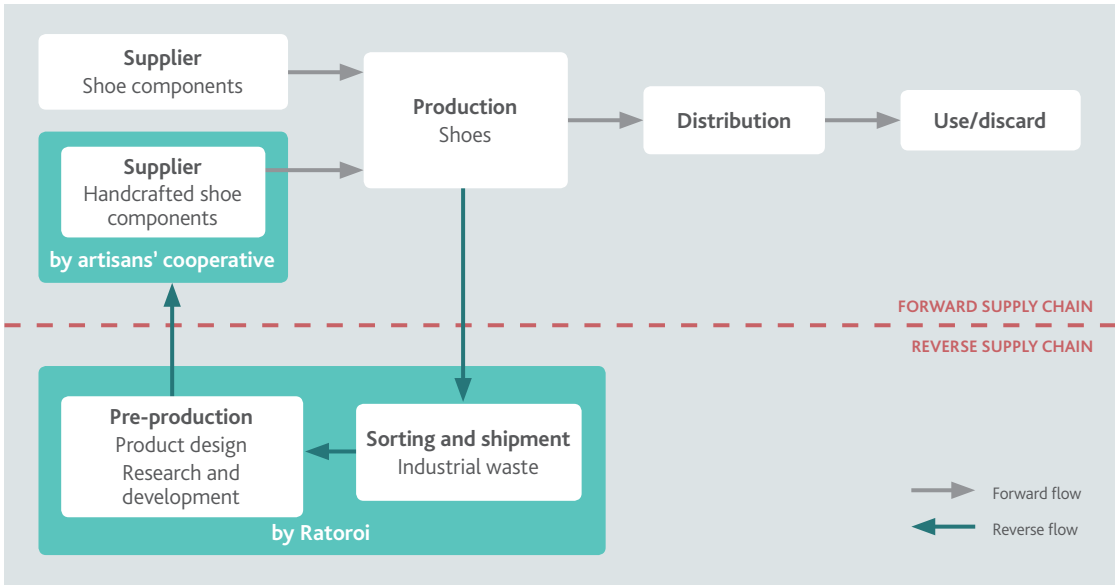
Supplier
Shoe components

Supplier
Handcrafted shoe components

by artisans' cooperative

Production
Shoes

Distribution

Use/discard

FORWARD SUPPLY CHAIN

REVERSE SUPPLY CHAIN

Pre-production
Product design
Research and development

Sorting and shipment
Industrial waste

by Ratoroi

Forward flow

Reverse flow